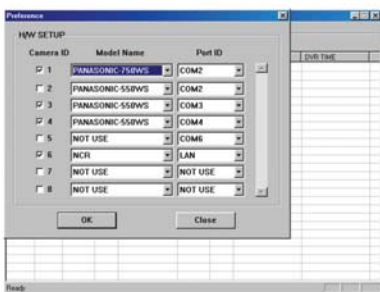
Preference

H/W SETUP

| Camera ID | Model Name | Port ID |
|---|---|---|
| 1 | PANASONIC-750WS | COM2 |
| 2 | PANASONIC-550WS | COM2 |
| 3 | PANASONIC-550WS | COM3 |
| 4 | PANASONIC-550WS | COM4 |
| 5 | NOT USE | COM6 |
| 6 | NCR | LAN |
| 7 | NOT USE | NOT USE |
| 8 | NOT USE | NOT USE |

OK

Close

DVR TIME

Ready